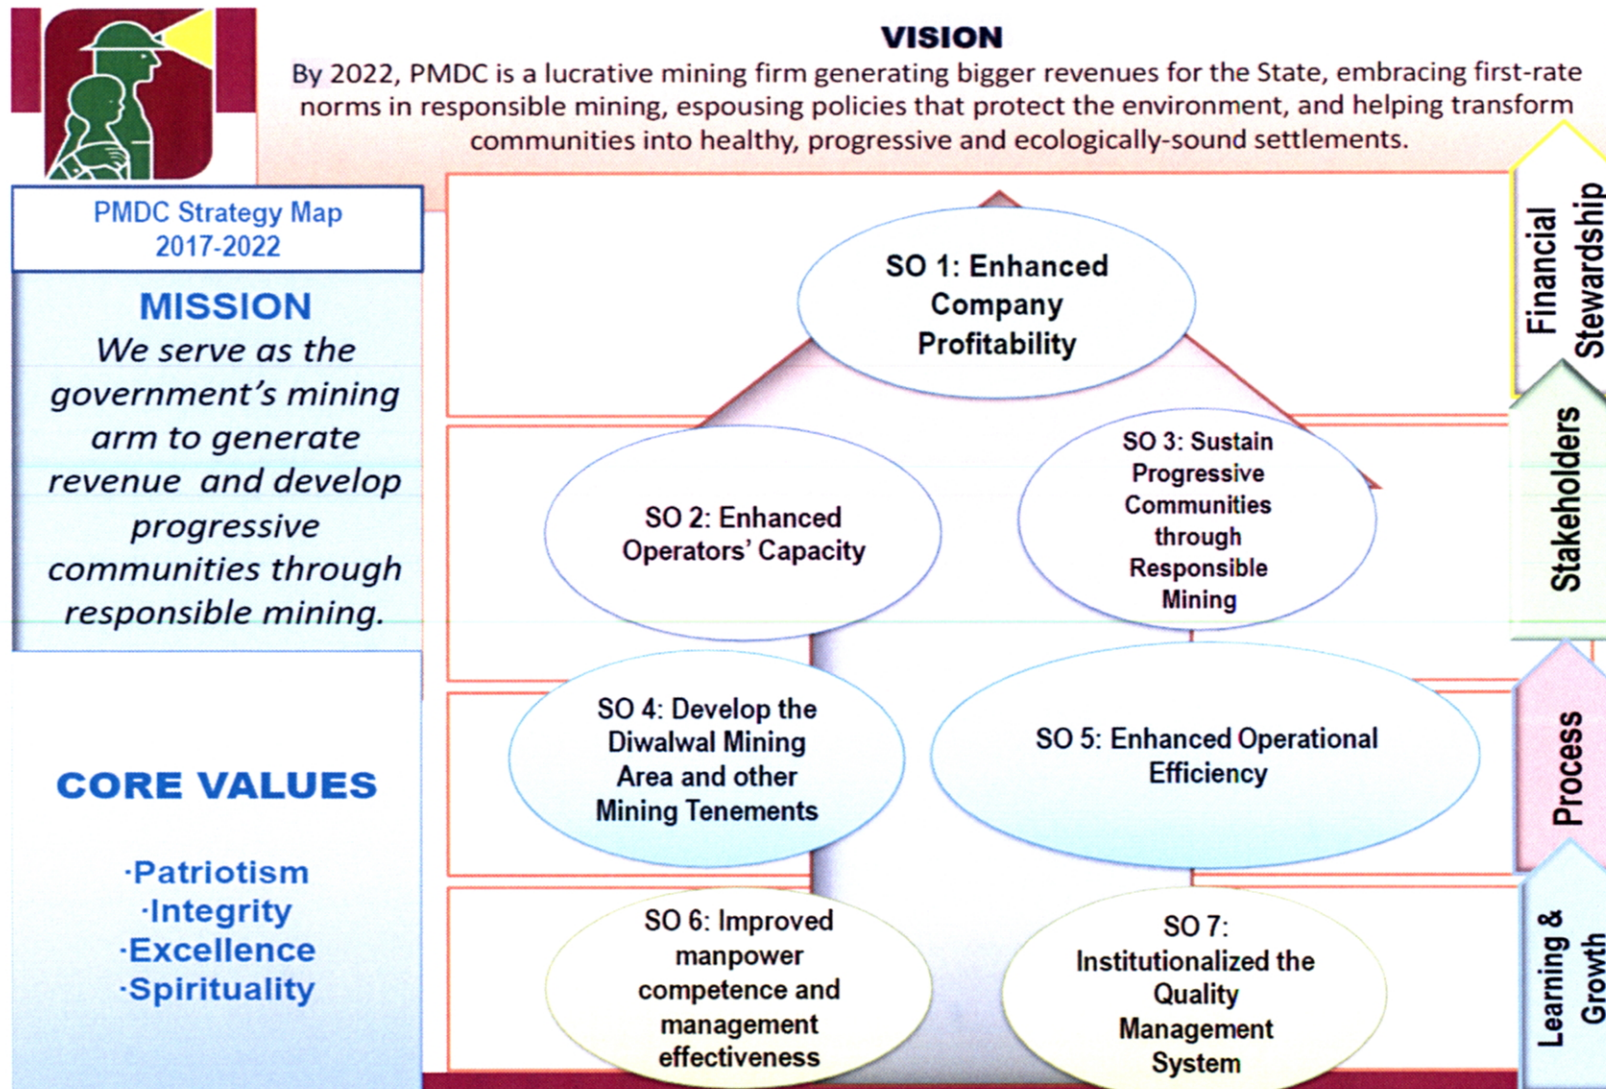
VISION

By 2022, PMDC is a lucrative mining firm generating bigger revenues for the State, embracing first-rate norms in responsible mining, espousing policies that protect the environment, and helping transform communities into healthy, progressive and ecologically-sound settlements.

PMDC Strategy Map
2017-2022

MISSION
We serve as the government's mining arm to generate revenue and develop progressive communities through responsible mining.

CORE VALUES

·Patriotism
·Integrity
·Excellence
·Spirituality

SO 1: Enhanced Company Profitability

SO 2: Enhanced Operators' Capacity

SO 3: Sustain Progressive Communities through Responsible Mining

SO 4: Develop the Diwalwal Mining Area and other Mining Tenements

SO 5: Enhanced Operational Efficiency

SO 6: Improved manpower competence and management effectiveness

SO 7: Institutionalized the Quality Management System

Financial Stewardship

Stakeholders

Process

Learning & Growth